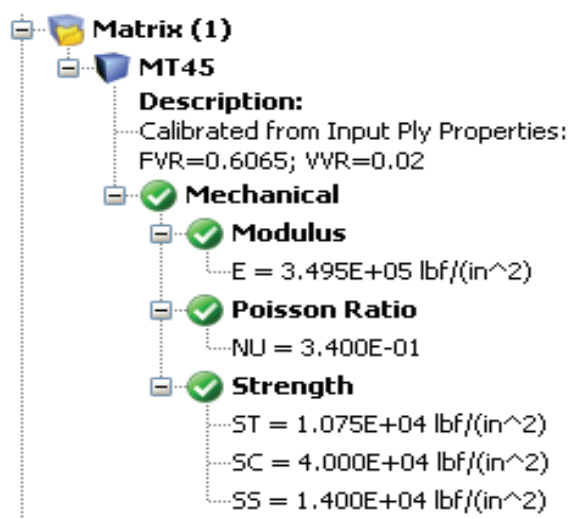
Matrix (1)
MT45
Description:
Calibrated from Input Ply Properties: FVR=0.6065; VVR=0.02
Mechanical
Modulus
E = 3.495E+05 lbf/(in^2)
Poisson Ratio
NU = 3.400E-01
Strength
ST = 1.075E+04 lbf/(in^2)
SC = 4.000E+04 lbf/(in^2)
SS = 1.400E+04 lbf/(in^2)